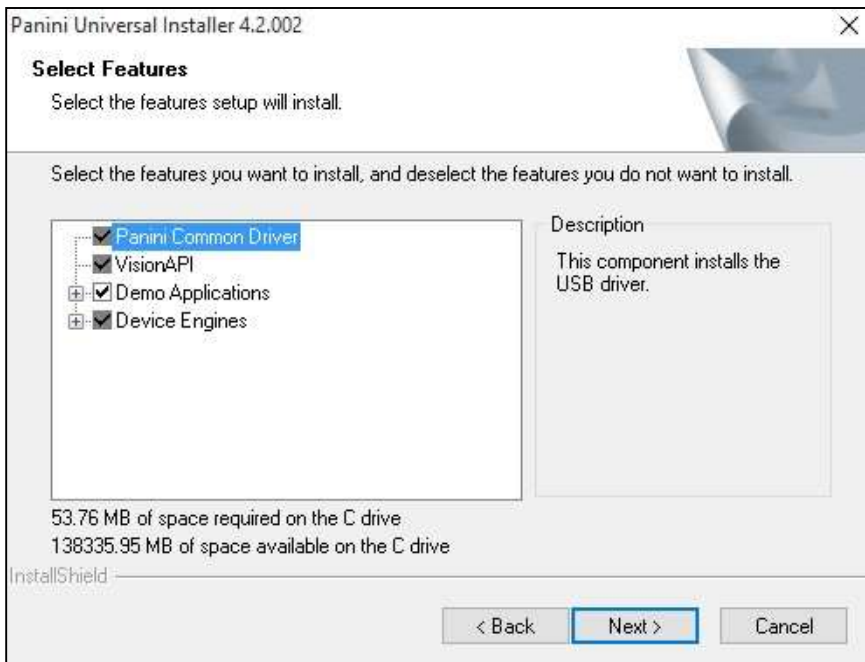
Panini Universal Installer 4.2.002

Select Features

Select the features setup will install.

Select the features you want to install, and deselect the features you do not want to install.

Panini Common Driver
VisionAPI
Demo Applications
Device Engines

Description

This component installs the USB driver.

53.76 MB of space required on the C drive
138335.95 MB of space available on the C drive

InstallShield

< Back
Next >
Cancel